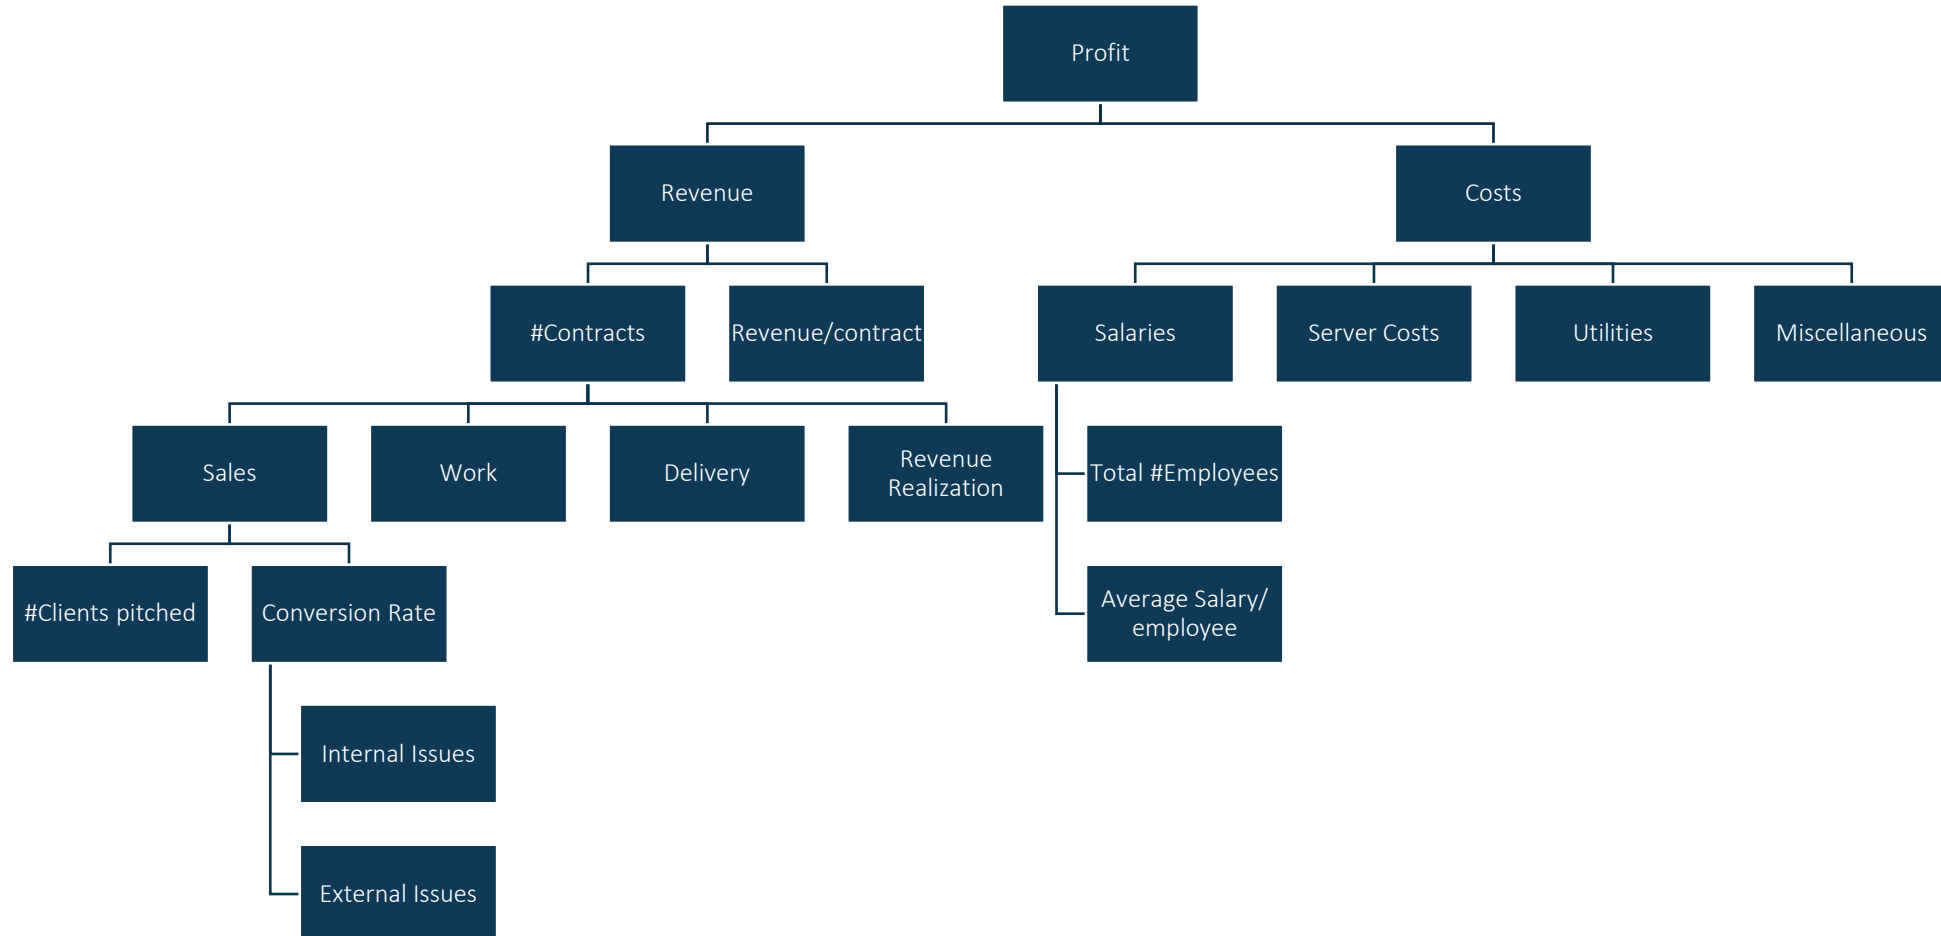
Profit

Revenue

Costs

#Contracts

Revenue/contract

Salaries

Server Costs

Utilities

Miscellaneous

Sales

Work

Delivery

Revenue Realization

Total #Employees

Average Salary/ employee

#Clients pitched

Conversion Rate

Internal Issues

External Issues